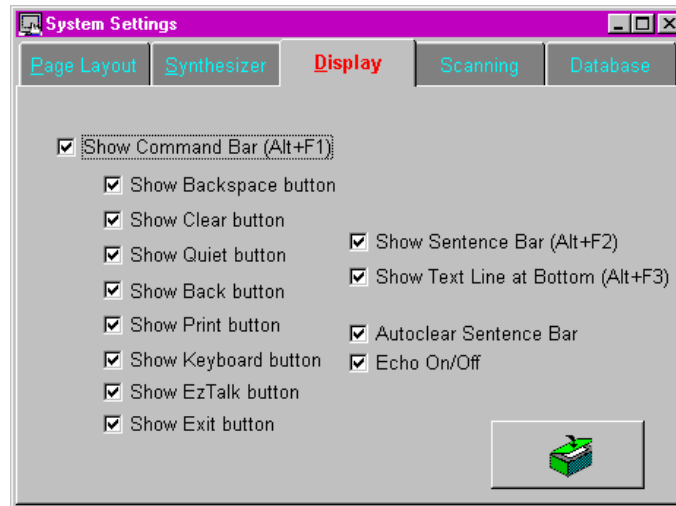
System Settings

Page Layout | Synthesizer | Display | Scanning | Database

Show Command Bar (Alt+F1)

Show Backspace button
Show Clear button
Show Quiet button
Show Back button
Show Print button
Show Keyboard button
Show EzTalk button
Show Exit button

Show Sentence Bar (Alt+F2)
Show Text Line at Bottom (Alt+F3)

Autoclear Sentence Bar
Echo On/Off